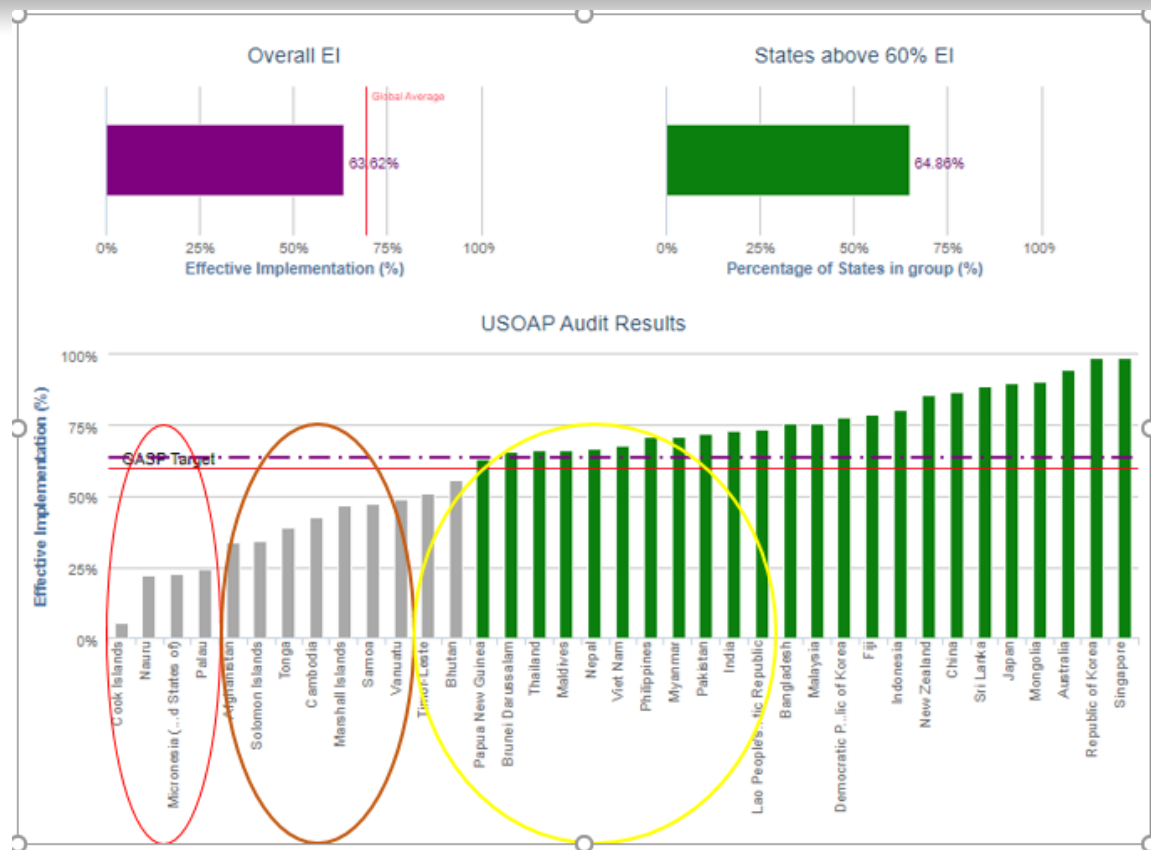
Overall EI

Global Average

63.62%

0% 25% 50% 75% 100%

Effective Implementation (%)

States above 60% EI

64.86%

0% 25% 50% 75% 100%

Percentage of States in group (%)

USOAP Audit Results

100%
75%
50%
25%
0%

Effective Implementation (%)

GASP Target

Cook Islands
Nauru
Micronesia (...d States of)
Palau
Afghanistan
Solomon Islands
Tonga
Cambodia
Marshall Islands
Samoa
Vanuatu
Timor-Leste
Bhutan
Papua New Guinea
Brunei Darussalam
Thailand
Maldives
Nepal
Viet Nam
Philippines
Myanmar
Pakistan
India
Lao Peoples...tic Republic
Bangladesh
Malaysia
Democratic P...lic of Korea
Fiji
Indonesia
New Zealand
China
Sri Lanka
Japan
Mongolia
Australia
Republic of Korea
Singapore